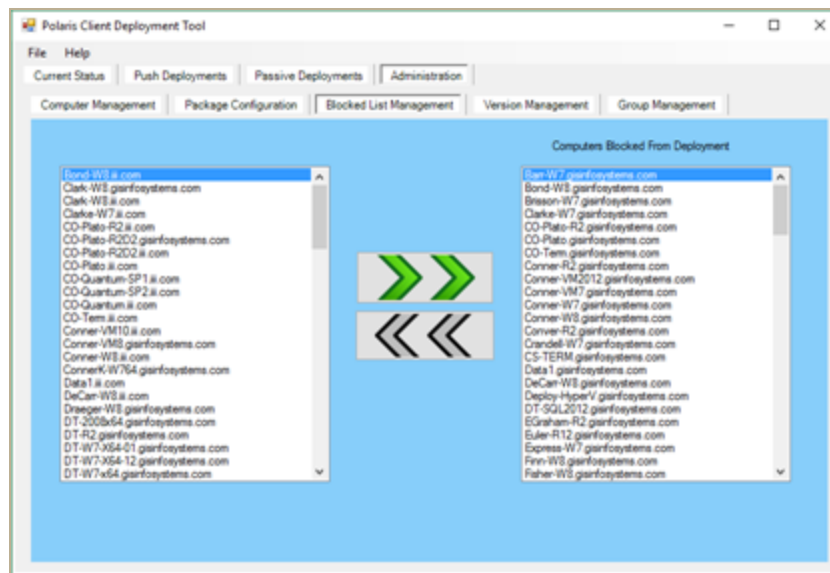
Polaris Client Deployment Tool

File Help

Current Status | Push Deployments | Passive Deployments | Administration

Computer Management | Package Configuration | Blocked List Management | Version Management | Group Management

Bond-W8.iii.com
Clark-W8.gisinfosystems.com
Clark-W8.iii.com
Clarke-W7.iii.com
CO-Plato-R2.iii.com
CO-Plato-R2D2.gisinfosystems.com
CO-Plato-R2D2.iii.com
CO-Plato.iii.com
CO-Quantum-SP1.iii.com
CO-Quantum-SP2.iii.com
CO-Quantum.iii.com
CO-Term.iii.com
Conner-VM10.iii.com
Conner-VM8.gisinfosystems.com
Conner-W8.iii.com
ConnerK-W764.gisinfosystems.com
Data1.iii.com
DeCarr-W8.iii.com
Draeger-W8.gisinfosystems.com
DT-2008x64.gisinfosystems.com
DT-R2.gisinfosystems.com
DT-W7-X64-01.gisinfosystems.com
DT-W7-X64-12.gisinfosystems.com
DT-W7x64.gisinfosystems.com

Computers Blocked From Deployment

Barr-W7.gisinfosystems.com
Bond-W8.gisinfosystems.com
Brisson-W7.gisinfosystems.com
Clarke-W7.gisinfosystems.com
CO-Plato-R2.gisinfosystems.com
CO-Plato.gisinfosystems.com
CO-Term.gisinfosystems.com
Conner-R2.gisinfosystems.com
Conner-VM2012.gisinfosystems.com
Conner-VM7.gisinfosystems.com
Conner-W7.gisinfosystems.com
Conner-W8.gisinfosystems.com
Conver-R2.gisinfosystems.com
Crandell-W7.gisinfosystems.com
CS-TERM.gisinfosystems.com
Data1.gisinfosystems.com
DeCarr-W8.gisinfosystems.com
Deploy-HyperV.gisinfosystems.com
DT-SQL2012.gisinfosystems.com
EGraham-R2.gisinfosystems.com
Euler-R12.gisinfosystems.com
Express-W7.gisinfosystems.com
Finn-W8.gisinfosystems.com
Fisher-W8.gisinfosystems.com